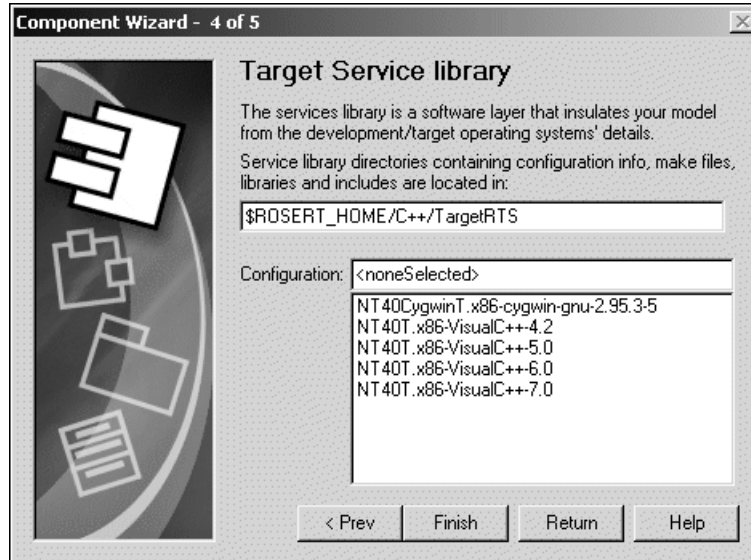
Component Wizard - 4 of 5

Target Service library

The services library is a software layer that insulates your model from the development/target operating systems' details.

Service library directories containing configuration info, make files, libraries and includes are located in:

$ROSERT_HOME/C++/TargetRTS

Configuration: <noneSelected>

NT40CygwinT.x86-cygwin-gnu-2.95.3-5
NT40T.x86-VisualC++-4.2
NT40T.x86-VisualC++-5.0
NT40T.x86-VisualC++-6.0
NT40T.x86-VisualC++-7.0

< Prev | Finish | Return | Help